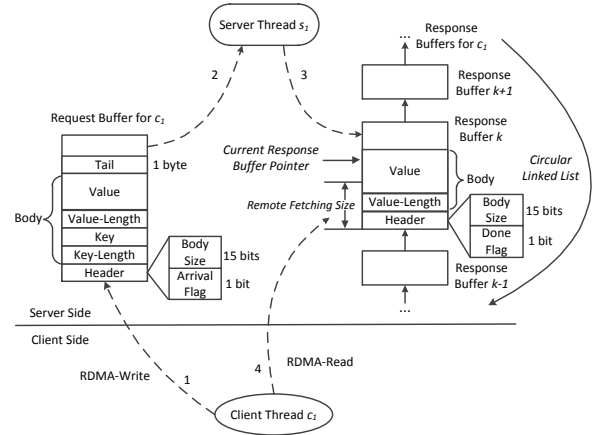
Server Thread $s_1$

2

3

...

Response Buffers for $c_1$

Response Buffer $k+1$

Request Buffer for $c_1$

Response Buffer $k$

Tail

1 byte

Current Response Buffer Pointer

Value

Body

Circular Linked List

Value

Value-Length

Remote Fetching Size

Body

Value-Length

Header

Body Size

15 bits

Key

Done Flag

1 bit

Key-Length

Body Size

15 bits

Header

Arrival Flag

1 bit

Response Buffer $k-1$

Server Side

...

Client Side

RDMA-Read

4

RDMA-Write

1

Client Thread $c_1$